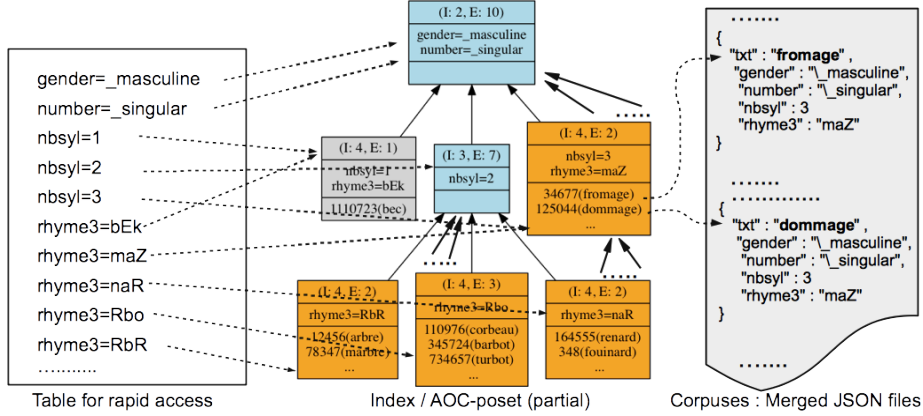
gender=_masculine
number=_singular
nbsyl=1
nbsyl=2
nbsyl=3
rhyme3=bEk
rhyme3=maZ
rhyme3=naR
rhyme3=Rbo
rhyme3=RbR
..........

Table for rapid access

(I: 2, E: 10)
gender=_masculine
number=_singular

(I: 4, E: 1)
nbsyl=1
rhyme3=bEk
1110723(bec)

(I: 3, E: 7)
nbsyl=2

(I: 4, E: 2)
nbsyl=3
rhyme3=maZ
34677(fromage)
125044(dommage)
...

(I: 4, E: 2)
rhyme3=RbR
12456(arbre)
78347(marbre)
...

(I: 4, E: 3)
rhyme3=Rbo
110976(corbeau)
345724(barbot)
734657(turbot)
...

(I: 4, E: 2)
rhyme3=naR
164555(renard)
348(fouinard)
...

Index / AOC-poset (partial)

.......
{
"txt" : "fromage",
"gender" : "\_masculine",
"number" : "\_singular",
"nbsyl" : 3
"rhyme3" : "maZ"
}

.......
............
{
"txt" : "dommage" ,
"gender" : "\_masculine",
"number" : "\_singular",
"nbsyl" : 3
"rhyme3" : "maZ"
}

.......

Corpuses : Merged JSON files